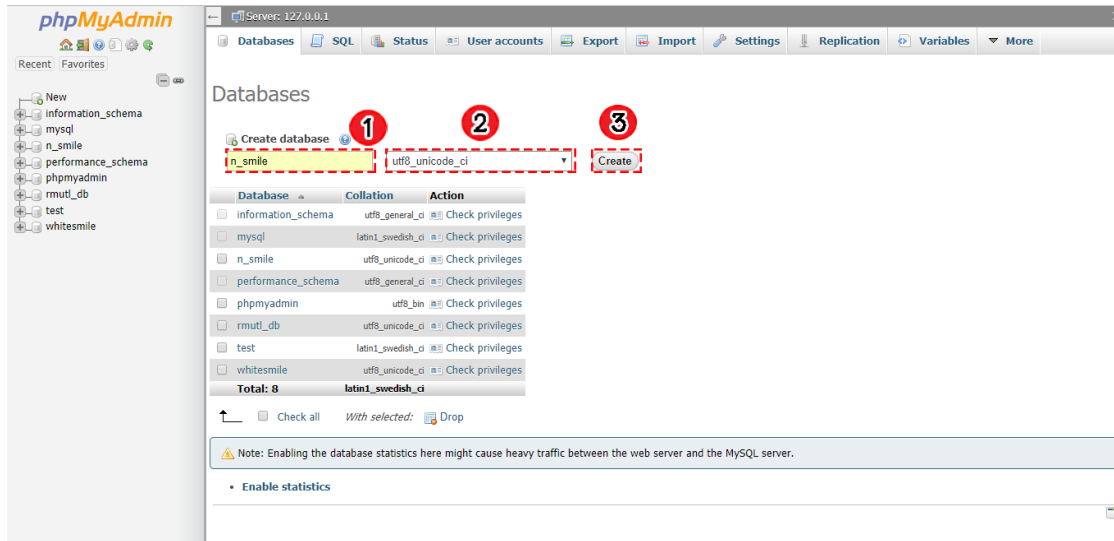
phpMyAdmin

Recent Favorites

New
information_schema
mysql
n_smile
performance_schema
phpmyadmin
rmutl_db
test
whitesmile

Server: 127.0.0.1

Databases SQL Status User accounts Export Import Settings Replication Variables More

Databases

Create database
1 2 3
n_smile utf8_unicode_ci Create

| Database | Collation | Action |
|---|---|---|
| information_schema | utf8_general_ci | Check privileges |
| mysql | latin1_swedish_ci | Check privileges |
| n_smile | utf8_unicode_ci | Check privileges |
| performance_schema | utf8_general_ci | Check privileges |
| phpmyadmin | utf8_bin | Check privileges |
| rmutl_db | utf8_unicode_ci | Check privileges |
| test | latin1_swedish_ci | Check privileges |
| whitesmile | utf8_unicode_ci | Check privileges |
| Total: 8 | latin1_swedish_ci | |

Check all With selected: Drop

Note: Enabling the database statistics here might cause heavy traffic between the web server and the MySQL server.

• Enable statistics